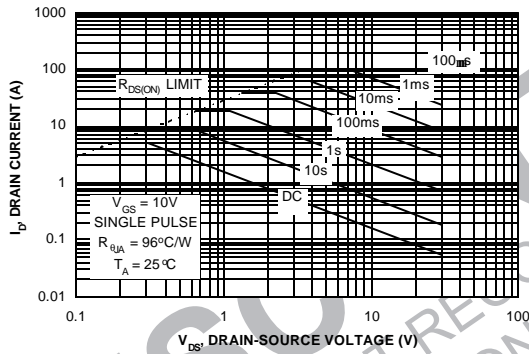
1000

100

10

1

0.1

0.01

0.1 1 10 100

$I_D$, DRAIN CURRENT (A)

$V_{DS}$, DRAIN-SOURCE VOLTAGE (V)

$R_{DS(ON)}$ LIMIT

100µs

1ms

10ms

100ms

1s

10s

DC

$V_{GS}$ = 10V
SINGLE PULSE
$R_{\theta JA}$ = 96°C/W
$T_A$ = 25°C